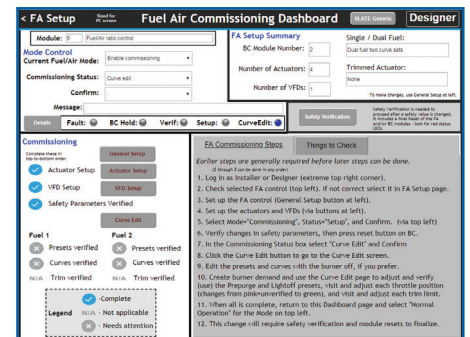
< FA Setup Sized for PC screens Fuel Air Commissioning Dashboard SLATE Generic Designer

Module: 8 Fuel/Air ratio control

Mode Control
Current Fuel/Air Mode: Enable commissioning
Commissioning Status: Curve edit
Confirm:
Message:

Details Fault: BC Hold: Verif: Setup: CurveEdit:

FA Setup Summary
BC Module Number: 2
Number of Actuators: 4
Number of VFDs: 1

Single / Dual Fuel:
Dual fuel two curve sets
Trimmed Actuator:
None

To make changes, use General Setup at left.

Safety Verification

Safety Verification is needed to proceed after a safety value is changed. It includes a final repeat of the FA and/or BC modules - look for red status LEDs.

Commissioning
Complete these in top-to-bottom order.
General Setup
Actuator Setup Actuator Setup
VFD Setup VFD Setup
Safety Parameters Verified
Curve Edit

Fuel 1
Presets verified
Curves verified
N/A Trim verified

Fuel 2
Presets verified
Curves verified
N/A Trim verified

Legend
Complete
N/A - Not applicable
Needs attention

FA Commissioning Steps Things to Check

Earlier steps are generally required before later steps can be done.
(2 through 5 can be done in any order)
1. Log in as Installer or Designer (extreme top right corner).
2. Check selected FA control (top left). If not correct select it in FA Setup page.
3. Set up the FA control (General Setup button at left).
4. Set up the actuators and VFDs (via buttons at left).
5. Select Mode="Commissioning", Status="Setup", and Confirm. (via top left)
6. Verify changes in safety parameters, then press reset button on BC.
7. In the Commissioning Status box select "Curve Edit" and Confirm
8. Click the Curve Edit button to go to the Curve Edit screen.
9. Edit the presets and curves with the burner off, if you prefer.
10. Create burner demand and use the Curve Edit page to adjust and verify (use) the Prepurge and Lightoff presets, visit and adjust each throttle position (changes from pink=unverified to green), and visit and adjust each trim limit.
11. When all is complete, return to this Dashboard page and select "Normal Operation" for the Mode on top left.
12. This change will require safety verification and module resets to finalize.